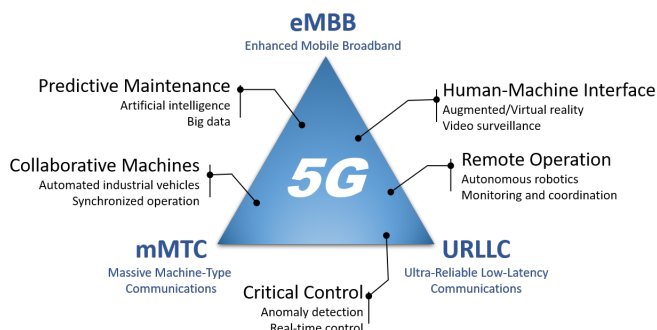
eMBB
Enhanced Mobile Broadband

Predictive Maintenance
Artificial intelligence
Big data

Human-Machine Interface
Augmented/Virtual reality
Video surveillance

Collaborative Machines
Automated industrial vehicles
Synchronized operation

5G

Remote Operation
Autonomous robotics
Monitoring and coordination

mMTC
Massive Machine-Type Communications

URLLC
Ultra-Reliable Low-Latency Communications

Critical Control
Anomaly detection
Real-time control